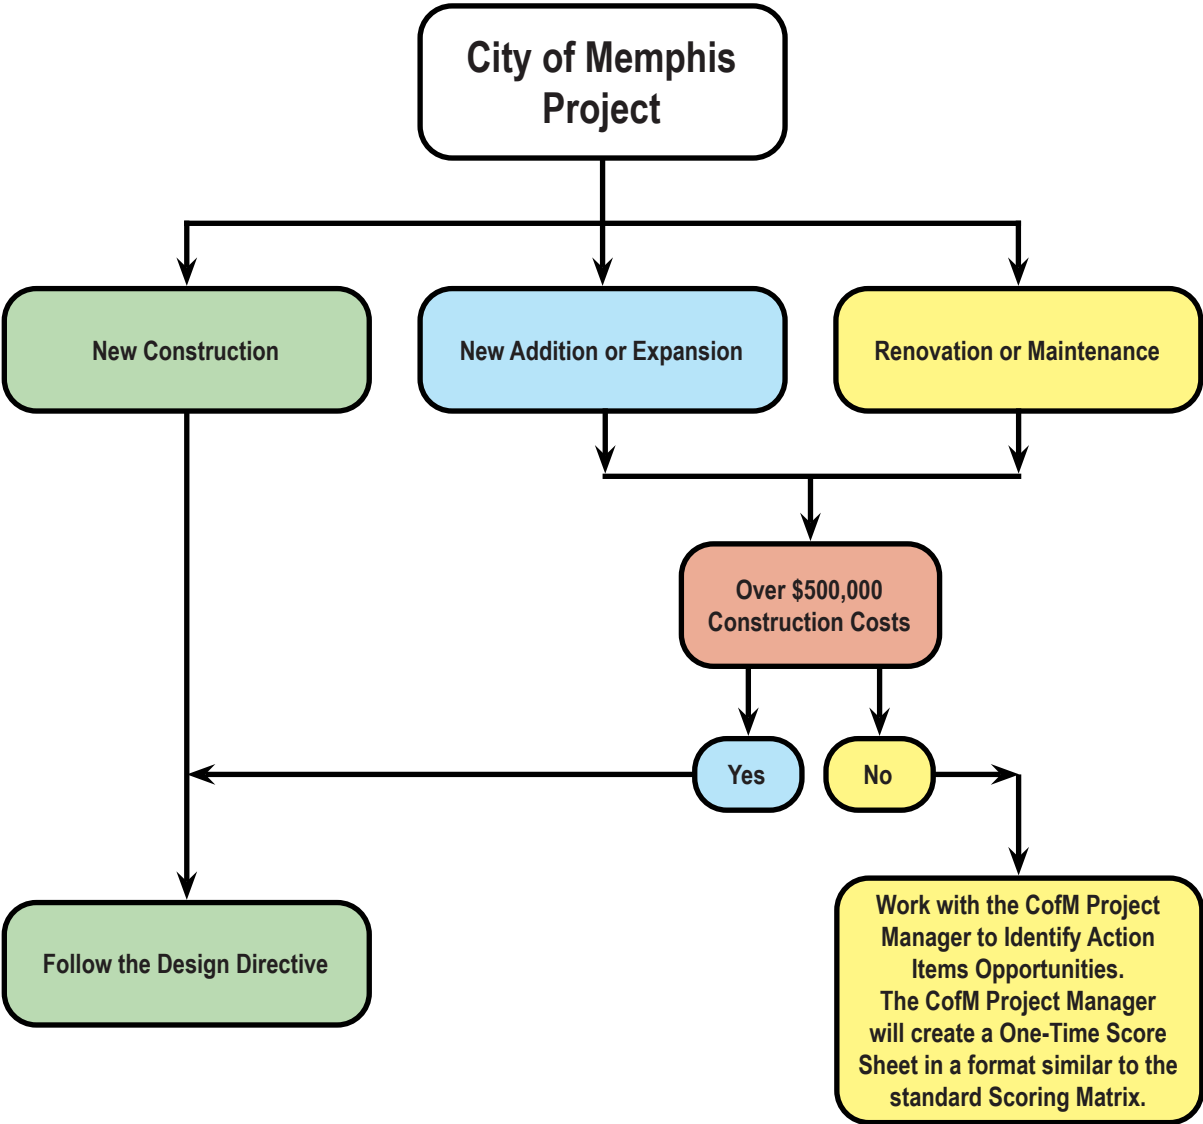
City of Memphis Project

New Construction

New Addition or Expansion

Renovation or Maintenance

Over $500,000 Construction Costs

Yes

No

Follow the Design Directive

Work with the CofM Project Manager to Identify Action Items Opportunities. The CofM Project Manager will create a One-Time Score Sheet in a format similar to the standard Scoring Matrix.